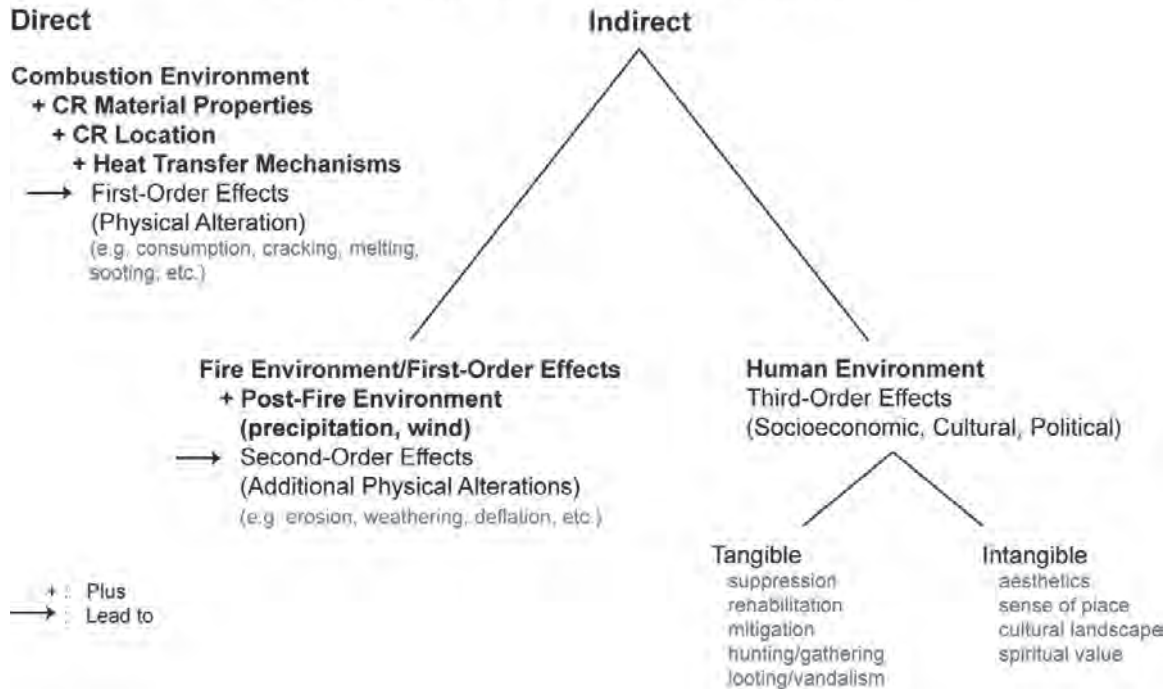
Direct

Indirect

Combustion Environment
+ CR Material Properties
+ CR Location
+ Heat Transfer Mechanisms
→ First-Order Effects
(Physical Alteration)
(e.g. consumption, cracking, melting, sooting, etc.)

Fire Environment/First-Order Effects
+ Post-Fire Environment
(precipitation, wind)
→ Second-Order Effects
(Additional Physical Alterations)
(e.g. erosion, weathering, deflation, etc.)

Human Environment
Third-Order Effects
(Socioeconomic, Cultural, Political)

Tangible
suppression
rehabilitation
mitigation
hunting/gathering
looting/vandalism

Intangible
aesthetics
sense of place
cultural landscape
spiritual value

+ : Plus
→ : Lead to